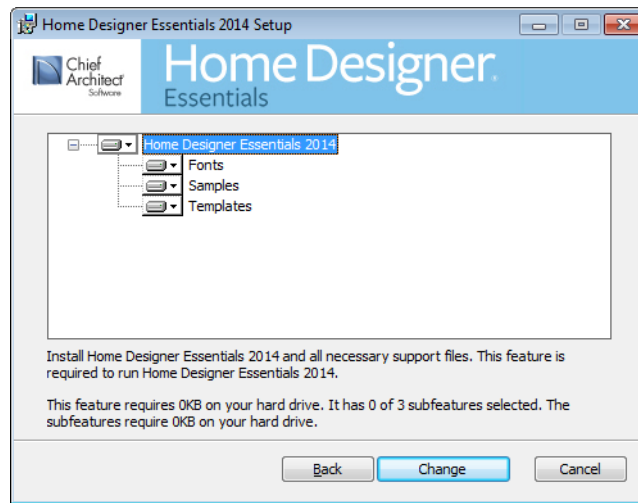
Home Designer Essentials 2014 Setup

Chief Architect Software

Home Designer. Essentials

Home Designer Essentials 2014
Fonts
Samples
Templates

Install Home Designer Essentials 2014 and all necessary support files. This feature is required to run Home Designer Essentials 2014.

This feature requires 0KB on your hard drive. It has 0 of 3 subfeatures selected. The subfeatures require 0KB on your hard drive.

Back Change Cancel